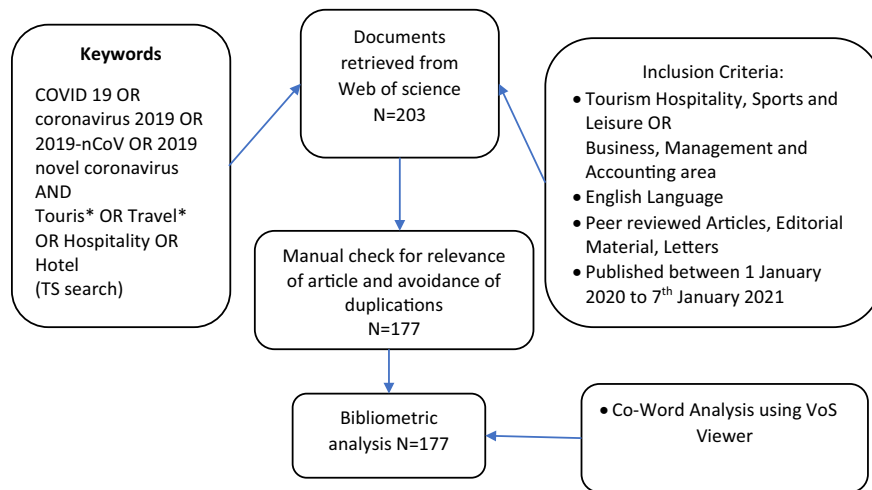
Keywords

COVID 19 OR coronavirus 2019 OR 2019-nCoV OR 2019 novel coronavirus AND Touris* OR Travel* OR Hospitality OR Hotel (TS search)

Documents retrieved from Web of science N=203

Inclusion Criteria:

• Tourism Hospitality, Sports and Leisure OR Business, Management and Accounting area
• English Language
• Peer reviewed Articles, Editorial Material, Letters
• Published between 1 January 2020 to 7$^{th}$ January 2021

Manual check for relevance of article and avoidance of duplications N=177

Bibliometric analysis N=177

• Co-Word Analysis using VoS Viewer